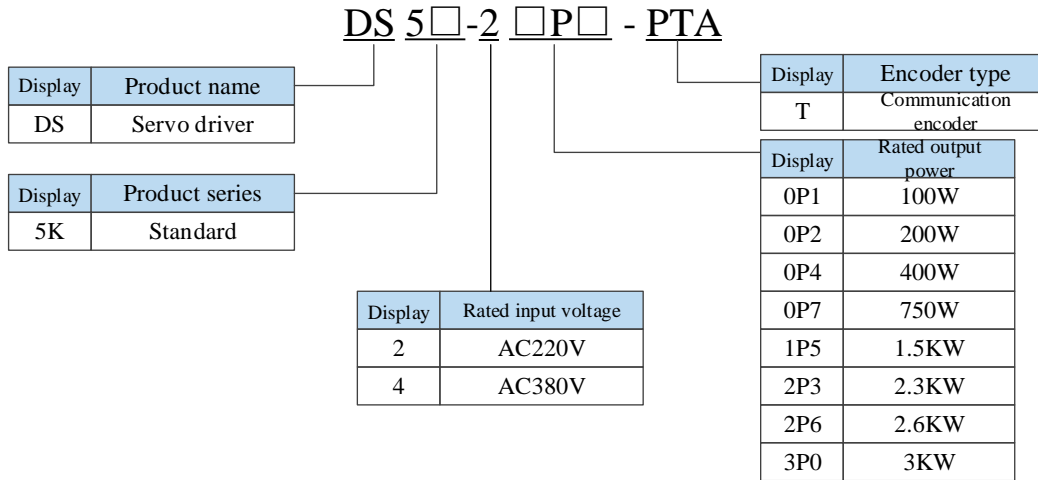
DS 5□-2 □P□ - PTA

| Display | Product name |
|---|---|
| DS | Servo driver |

| Display | Product series |
|---|---|
| 5K | Standard |

| Display | Rated input voltage |
|---|---|
| 2 | AC220V |
| 4 | AC380V |

| Display | Encoder type |
|---|---|
| T | Communication encoder |

| Display | Rated output power |
|---|---|
| 0P1 | 100W |
| 0P2 | 200W |
| 0P4 | 400W |
| 0P7 | 750W |
| 1P5 | 1.5KW |
| 2P3 | 2.3KW |
| 2P6 | 2.6KW |
| 3P0 | 3KW |